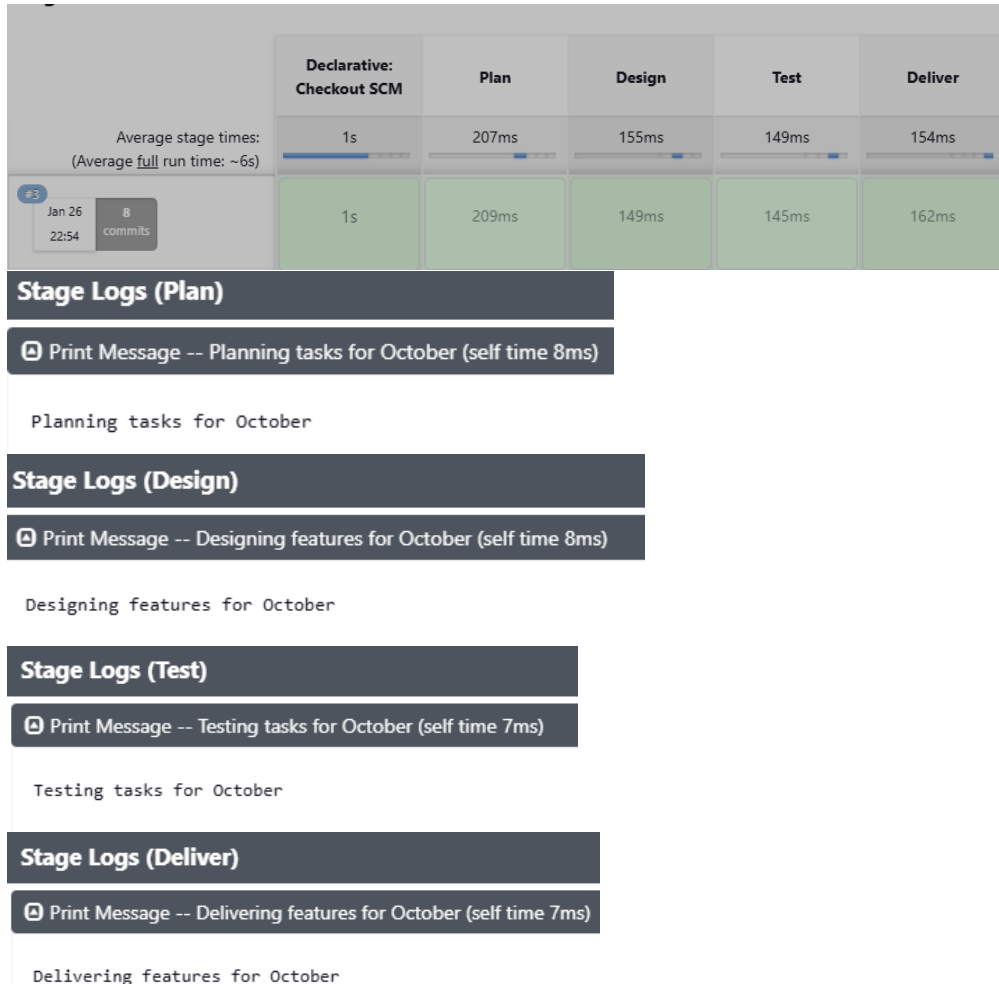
| | Declarative: Checkout SCM | Plan | Design | Test | Deliver |
|---|---|---|---|---|---|
| Average stage times: (Average full run time: ~6s) | 1s | 207ms | 155ms | 149ms | 154ms |
| #3 Jan 26 22:54 8 commits | 1s | 209ms | 149ms | 145ms | 162ms |

Stage Logs (Plan)

Print Message -- Planning tasks for October (self time 8ms)

Planning tasks for October

Stage Logs (Design)

Print Message -- Designing features for October (self time 8ms)

Designing features for October

Stage Logs (Test)

Print Message -- Testing tasks for October (self time 7ms)

Testing tasks for October

Stage Logs (Deliver)

Print Message -- Delivering features for October (self time 7ms)

Delivering features for October